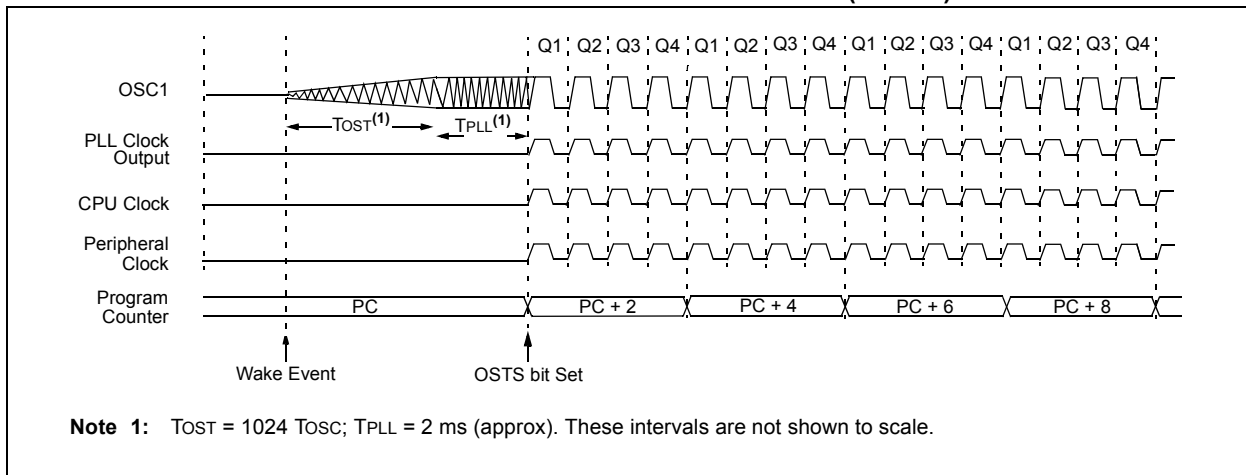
Q1 Q2 Q3 Q4 Q1 Q2 Q3 Q4 Q1 Q2 Q3 Q4 Q1 Q2 Q3 Q4

OSC1

TOST(1) TPLL(1)

PLL Clock Output

CPU Clock

Peripheral Clock

Program Counter

PC

PC + 2

PC + 4

PC + 6

PC + 8

Wake Event

OSTS bit Set

Note 1: TOST = 1024 TOSC; TPLL = 2 ms (approx). These intervals are not shown to scale.